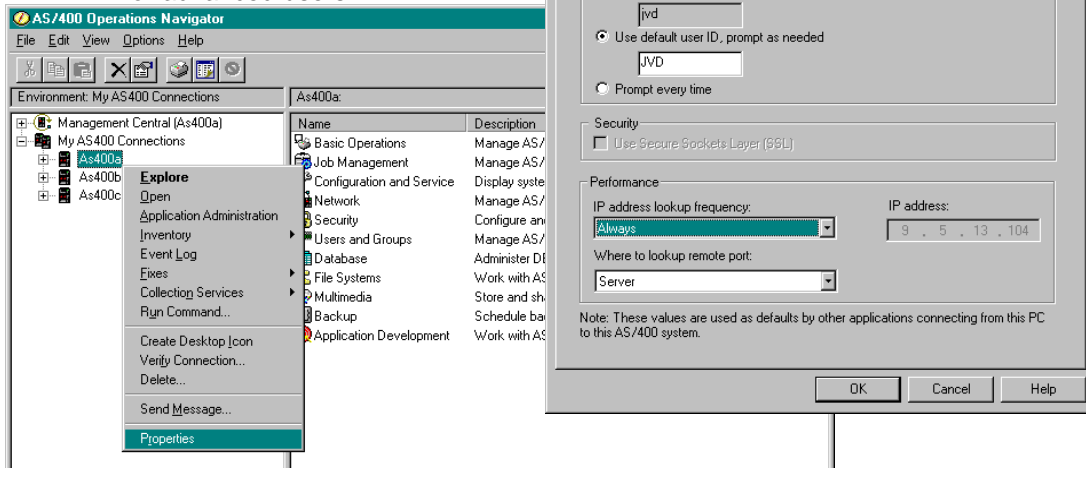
AS/400 Operations Navigator
File Edit View Options Help

Environment: My AS400 Connections
Management Central (As400a)
My AS400 Connections
As400a
As400b
As400c

Explore
Open
Application Administration
Inventory
Event Log
Fixes
Collection Services
Run Command...
Create Desktop Icon
Verify Connection...
Delete...
Send Message...
Properties

As400a:

| Name | Description |
|---|---|
| Basic Operations | Manage AS/ |
| Job Management | Manage AS/ |
| Configuration and Service | Display syste |
| Network | Manage AS/ |
| Security | Configure an |
| Users and Groups | Manage AS/ |
| Database | Administer DE |
| File Systems | Work with AS |
| Multimedia | Store and sh |
| Backup | Schedule ba |
| Application Development | Work with AS |

jvd
Use default user ID, prompt as needed
JVD
Prompt every time

Security
Use Secure Sockets Layer (SSL)

Performance
IP address lookup frequency:
Always
IP address:
9 . 5 . 13 . 104
Where to lookup remote port:
Server

Note: These values are used as defaults by other applications connecting from this PC to this AS/400 system.

OK Cancel Help